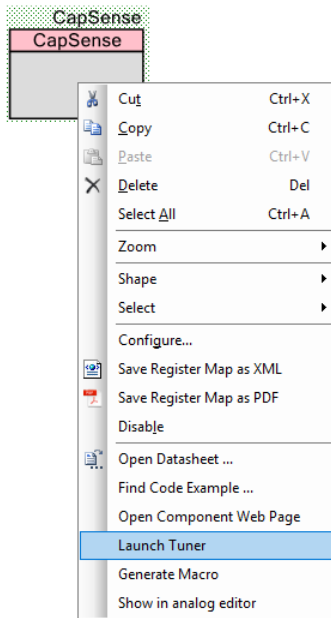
CapSense
CapSense

Cut Ctrl+X
Copy Ctrl+C
Paste Ctrl+V
Delete Del
Select All Ctrl+A
Zoom
Shape
Select
Configure...
Save Register Map as XML
Save Register Map as PDF
Disable
Open Datasheet ...
Find Code Example ...
Open Component Web Page
Launch Tuner
Generate Macro
Show in analog editor